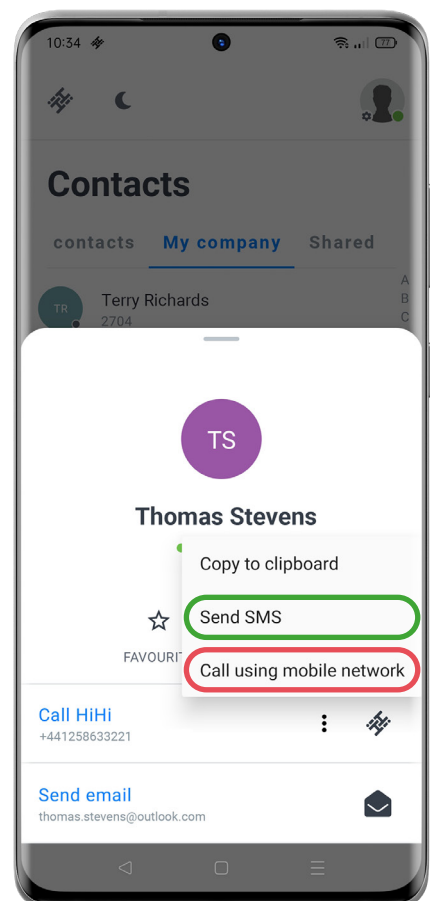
10:34

77

Contacts

contacts My company Shared

TR Terry Richards
2704

A
B
C

TS

Thomas Stevens

Copy to clipboard

Send SMS

Call using mobile network

FAVOURI

Call HiHi
+441258633221

Send email
thomas.stevens@outlook.com